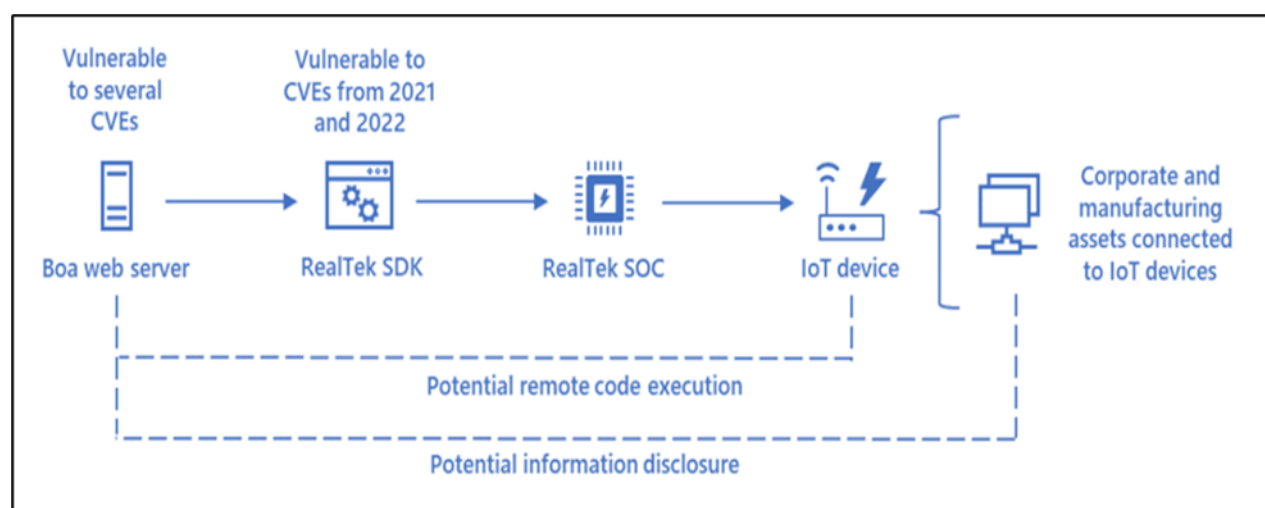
Vulnerable to several CVEs

Vulnerable to CVEs from 2021 and 2022

Boa web server

RealTek SDK

RealTek SOC

IoT device

Corporate and manufacturing assets connected to IoT devices

Potential remote code execution

Potential information disclosure